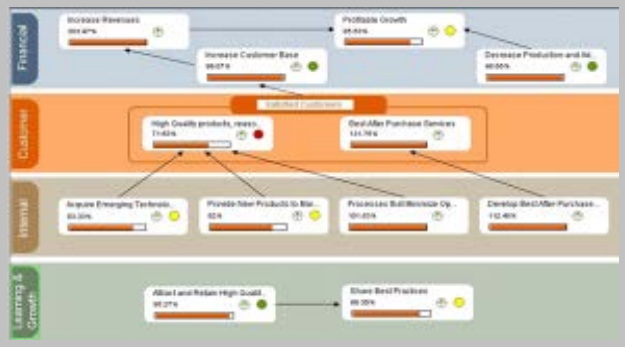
Financial

Increase Revenues
103.87%

Profitable Growth
95.63%

Increase Customer Base
99.07%

Decrease Production and Ad...
90.00%

Customer

Satisfied Customers

High Quality products, reaso...
71.43%

Best After Purchase Services
131.76%

Internal

Acquire Emerging Technolo...
83.33%

Provide New Products to Mar...
82%

Processes that Minimize Op...
101.03%

Develop Best After Purchase...
112.46%

Learning & Growth

Attract and Retain High Qualit...
96.27%

Share Best Practices
89.35%